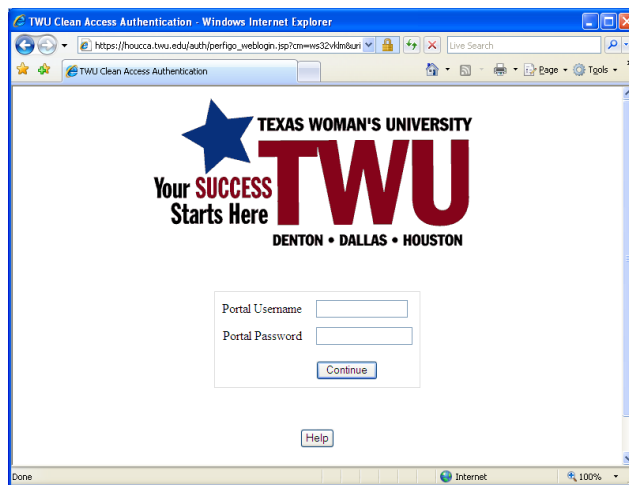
TWU Clean Access Authentication - Windows Internet Explorer

https://houcca.twu.edu/auth/perfigo_weblogin.jsp?cm=ws32vklm&uri

Live Search

TWU Clean Access Authentication

Page

Tools

TEXAS WOMAN'S UNIVERSITY

Your SUCCESS Starts Here

TWU

DENTON • DALLAS • HOUSTON

Portal Username

Portal Password

Continue

Help

Done

Internet

100%